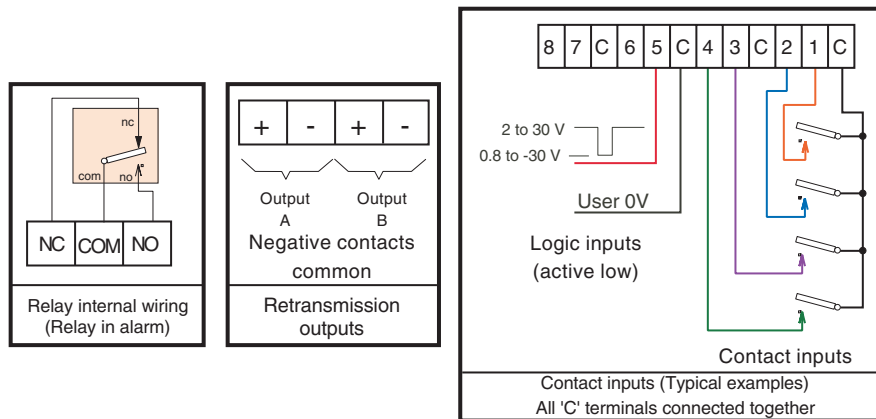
nc
com
no
NC
COM
NO
Relay internal wiring (Relay in alarm)

+
-
+
-
Output A
Output B
Negative contacts common
Retransmission outputs

8
7
C
6
5
C
4
3
C
2
1
C
2 to 30 V
0.8 to -30 V
User 0V
Logic inputs (active low)
Contact inputs
Contact inputs (Typical examples)
All 'C' terminals connected together